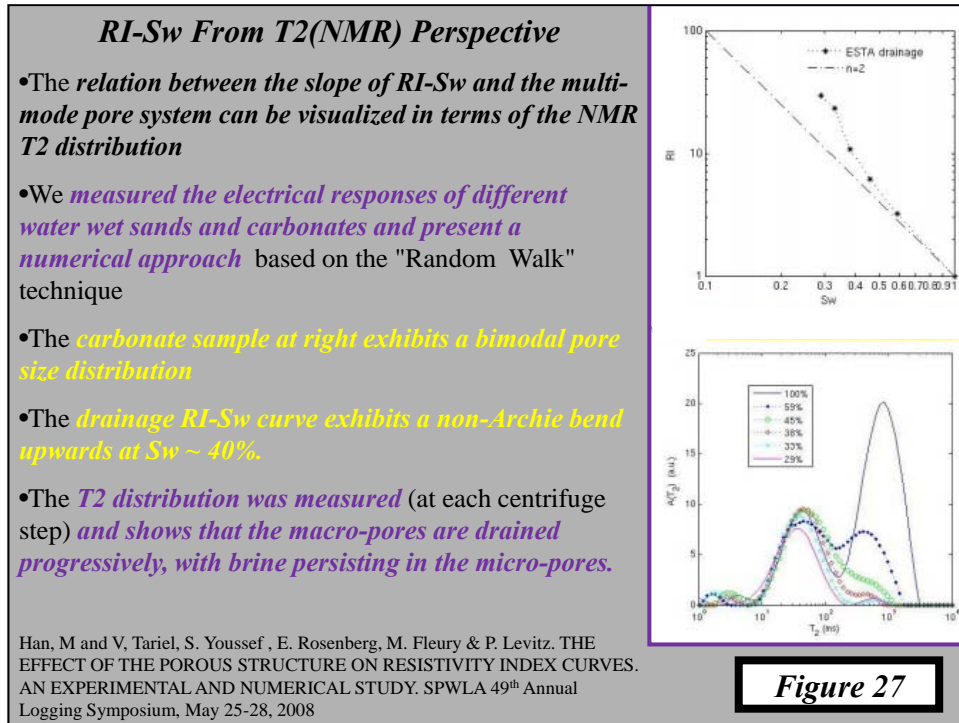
RI-Sw From T2(NMR) Perspective

•The relation between the slope of RI-Sw and the multi-mode pore system can be visualized in terms of the NMR T2 distribution

•We measured the electrical responses of different water wet sands and carbonates and present a numerical approach based on the "Random Walk" technique

•The carbonate sample at right exhibits a bimodal pore size distribution

•The drainage RI-Sw curve exhibits a non-Archie bend upwards at Sw ~ 40%.

•The T2 distribution was measured (at each centrifuge step) and shows that the macro-pores are drained progressively, with brine persisting in the micro-pores.

Han, M and V, Tariel, S. Youssef , E. Rosenberg, M. Fleury & P. Levitz. THE EFFECT OF THE POROUS STRUCTURE ON RESISTIVITY INDEX CURVES. AN EXPERIMENTAL AND NUMERICAL STUDY. SPWLA 49th Annual Logging Symposium, May 25-28, 2008

100
ESTA drainage
n=2
RI
10
1
0.1
0.2
0.3
0.4
0.5
0.6
0.7
0.8
0.9
1
Sw

25
100%
59%
45%
38%
33%
29%
20
15
$A(T_2)$ (a.u.)
10
5
0
$10^0$
$10^1$
$10^2$
$10^3$
$10^4$
$T_2$ (ms)

Figure 27